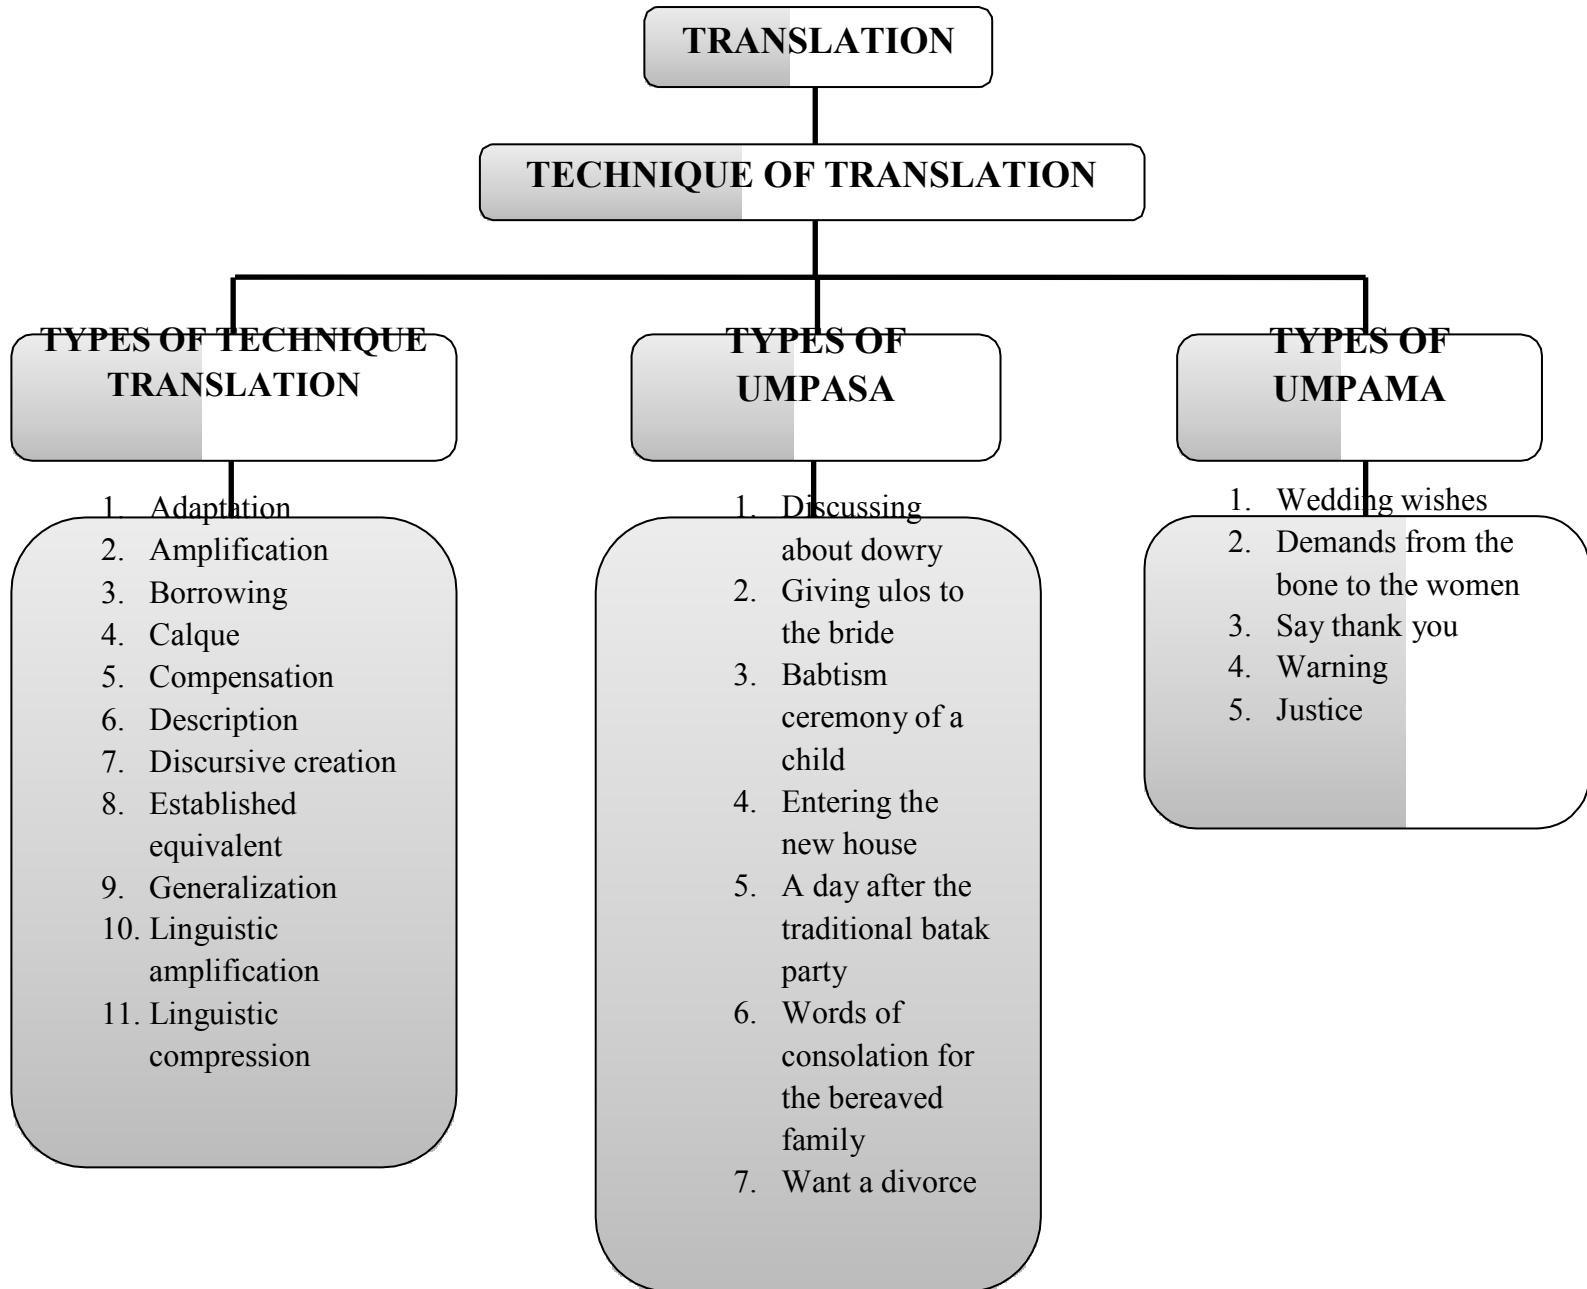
TRANSLATION

TECHNIQUE OF TRANSLATION

TYPES OF TECHNIQUE TRANSLATION

1. Adaptation
2. Amplification
3. Borrowing
4. Calque
5. Compensation
6. Description
7. Discursive creation
8. Established equivalent
9. Generalization
10. Linguistic amplification
11. Linguistic compression

TYPES OF UMPASA

1. Discussing about dowry
2. Giving ulos to the bride
3. Babtism ceremony of a child
4. Entering the new house
5. A day after the traditional batak party
6. Words of consolation for the bereaved family
7. Want a divorce

TYPES OF UMPAMA

1. Wedding wishes
2. Demands from the bone to the women
3. Say thank you
4. Warning
5. Justice